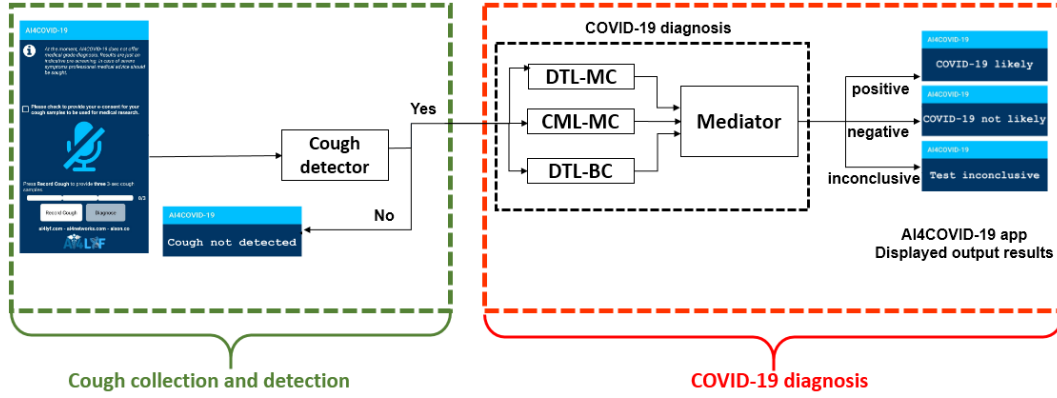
AI4COVID-19

At the moment, AI4COVID-19 does not offer medical grade diagnosis. Results are just an indicative pre-screening. In case of severe symptoms professional medical advice should be sought.

Please check to provide your e-consent for your cough samples to be used for medical research.

Press Record Cough to provide three 3-sec cough samples

0/3

Record Cough

Diagnose

ai4lyf.com · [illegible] · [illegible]

AI4LYF

Cough detector

Yes

No

AI4COVID-19

Cough not detected

COVID-19 diagnosis

DTL-MC

CML-MC

DTL-BC

Mediator

positive

negative

inconclusive

AI4COVID-19

COVID-19 likely

AI4COVID-19

COVID-19 not likely

AI4COVID-19

Test inconclusive

AI4COVID-19 app
Displayed output results

Cough collection and detection

COVID-19 diagnosis